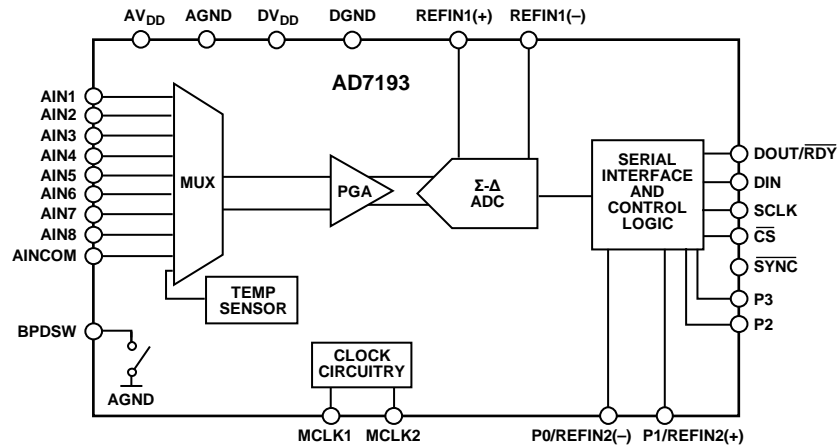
$AV_{DD}$ AGND $DV_{DD}$ DGND REFIN1(+) REFIN1(–)

AD7193

AIN1
AIN2
AIN3
AIN4
AIN5
AIN6
AIN7
AIN8
AINCOM

MUX

PGA

Σ-Δ ADC

SERIAL INTERFACE AND CONTROL LOGIC

DOUT/$\overline{RDY}$
DIN
SCLK
$\overline{CS}$
$\overline{SYNC}$
P3
P2

TEMP SENSOR

BPDSW

AGND

CLOCK CIRCUITRY

MCLK1 MCLK2

P0/REFIN2(–) P1/REFIN2(+)